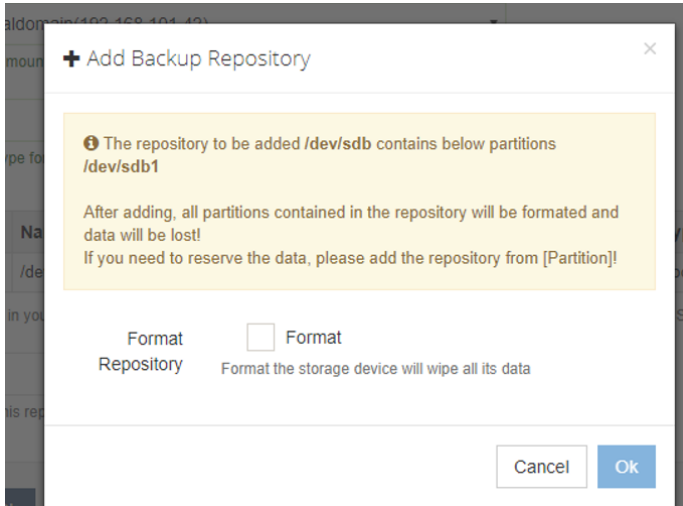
aldomain(192.168.101.42)

amoun

ype fo

Na

/de

in you

his rep

+ Add Backup Repository

×

The repository to be added /dev/sdb contains below partitions /dev/sdb1

After adding, all partitions contained in the repository will be formated and data will be lost!
If you need to reserve the data, please add the repository from [Partition]!

Format Repository

Format

Format the storage device will wipe all its data

Cancel

Ok